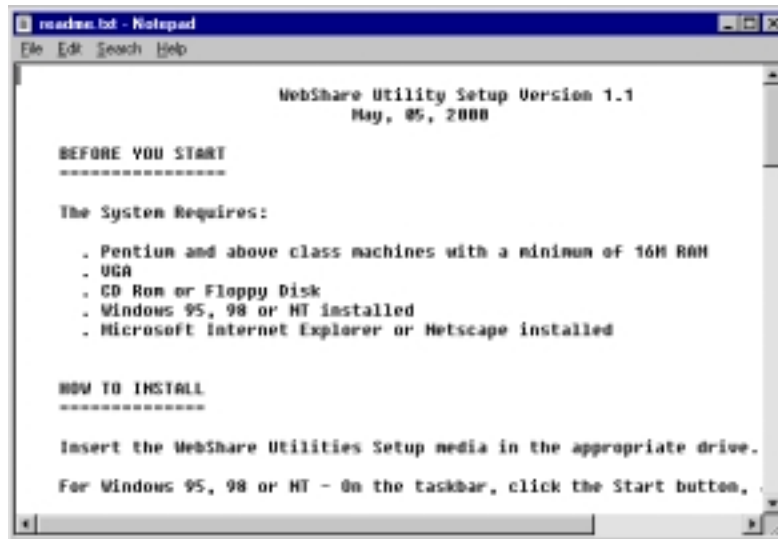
readme.txt - Notepad

File Edit Search Help

WebShare Utility Setup Version 1.1
May, 05, 2000

BEFORE YOU START
================

The System Requires:

. Pentium and above class machines with a minimum of 16M RAM
. VGA
. CD Rom or Floppy Disk
. Windows 95, 98 or NT installed
. Microsoft Internet Explorer or Netscape installed

HOW TO INSTALL
==============

Insert the WebShare Utilities Setup media in the appropriate drive.

For Windows 95, 98 or NT - On the taskbar, click the Start button, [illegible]